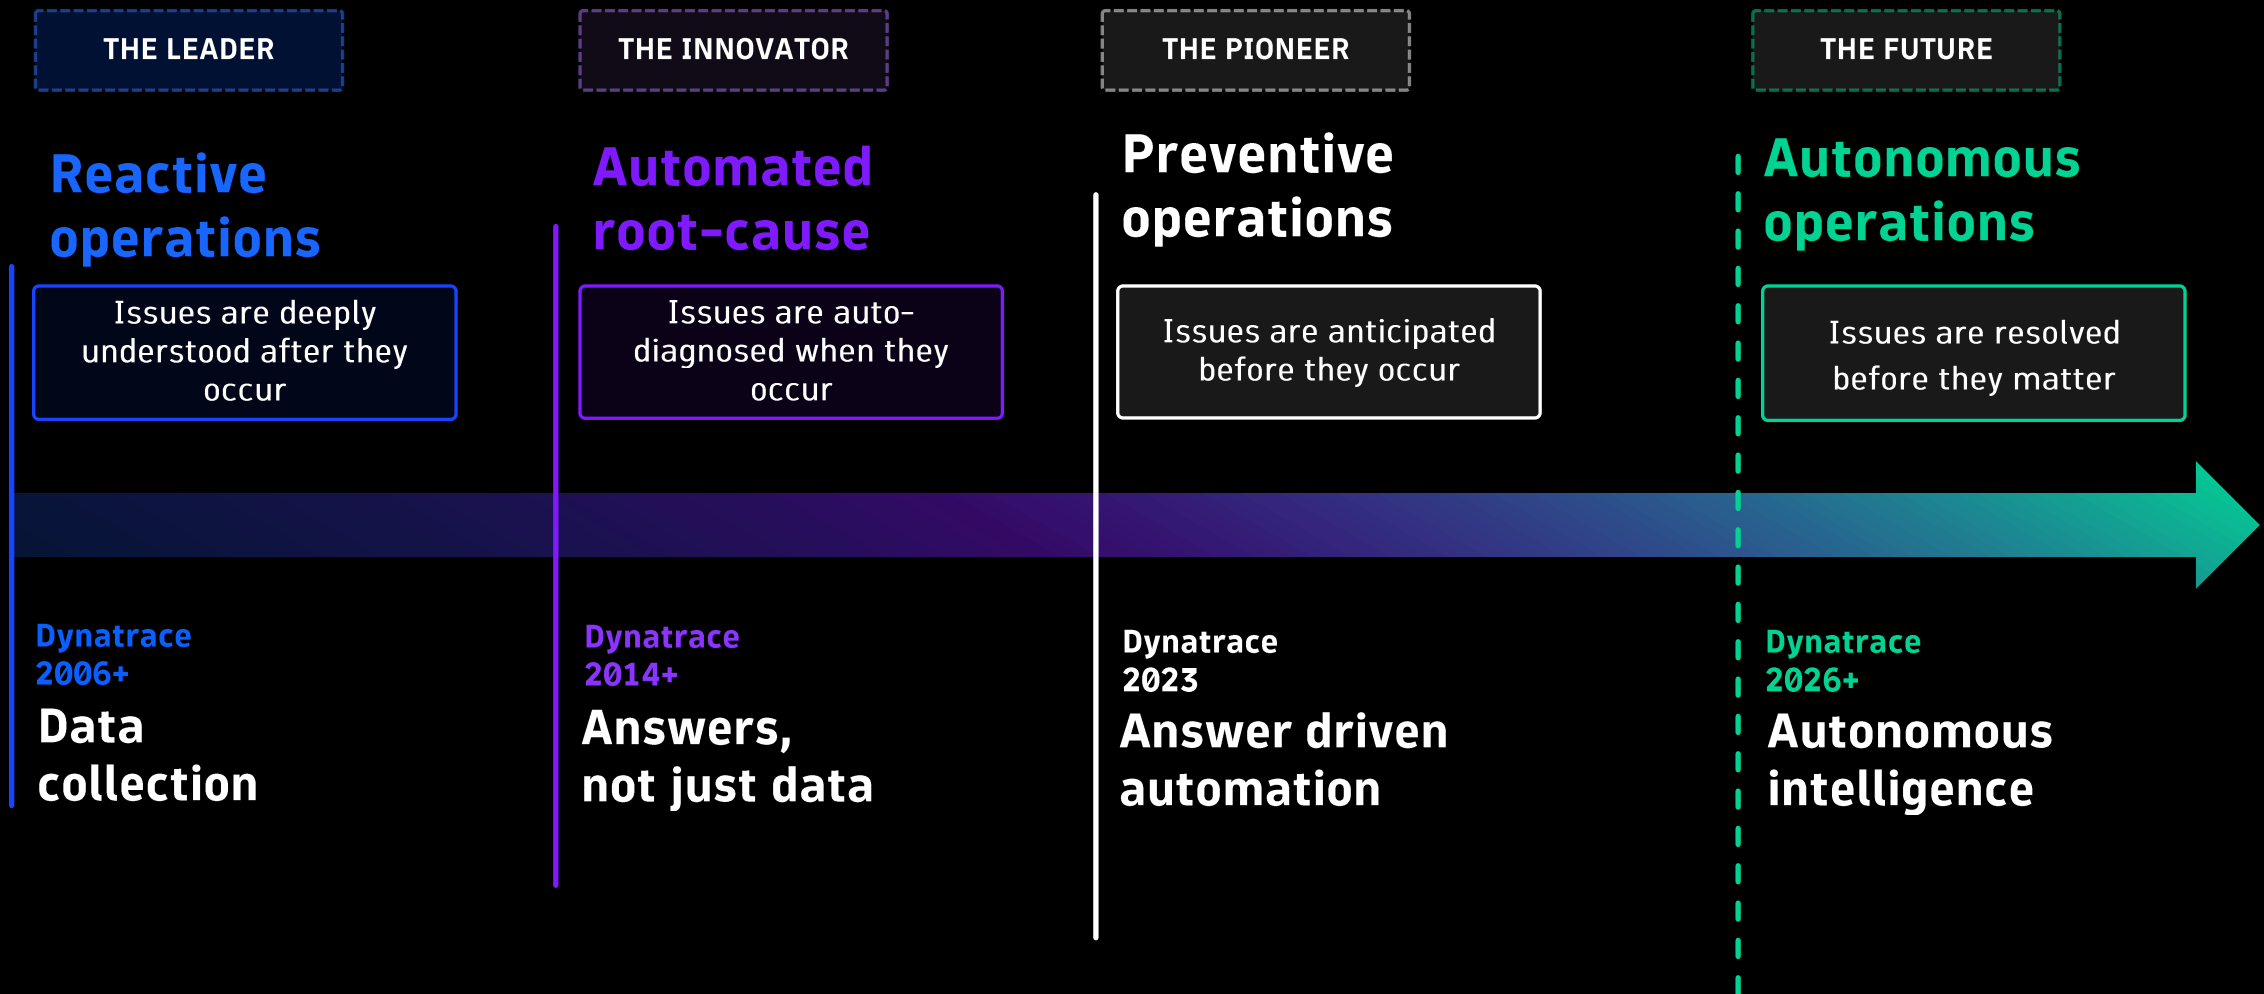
THE LEADER

Reactive operations

Issues are deeply understood after they occur

Dynatrace 2006+

Data collection

THE INNOVATOR

Automated root-cause

Issues are auto-diagnosed when they occur

Dynatrace 2014+

Answers, not just data

THE PIONEER

Preventive operations

Issues are anticipated before they occur

Dynatrace 2023

Answer driven automation

THE FUTURE

Autonomous operations

Issues are resolved before they matter

Dynatrace 2026+

Autonomous intelligence